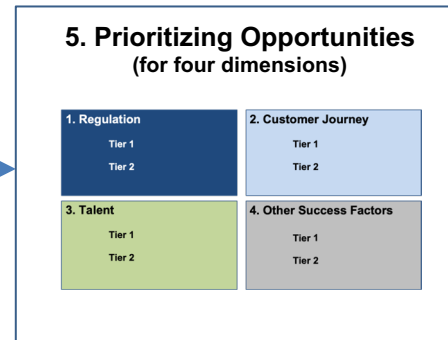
5. Prioritizing Opportunities
(for four dimensions)

| 1. Regulation | 2. Customer Journey |
|---|---|
| Tier 1<br>Tier 2 | Tier 1<br>Tier 2 |
| **3. Talent** | **4. Other Success Factors** |
| Tier 1<br>Tier 2 | Tier 1<br>Tier 2 |